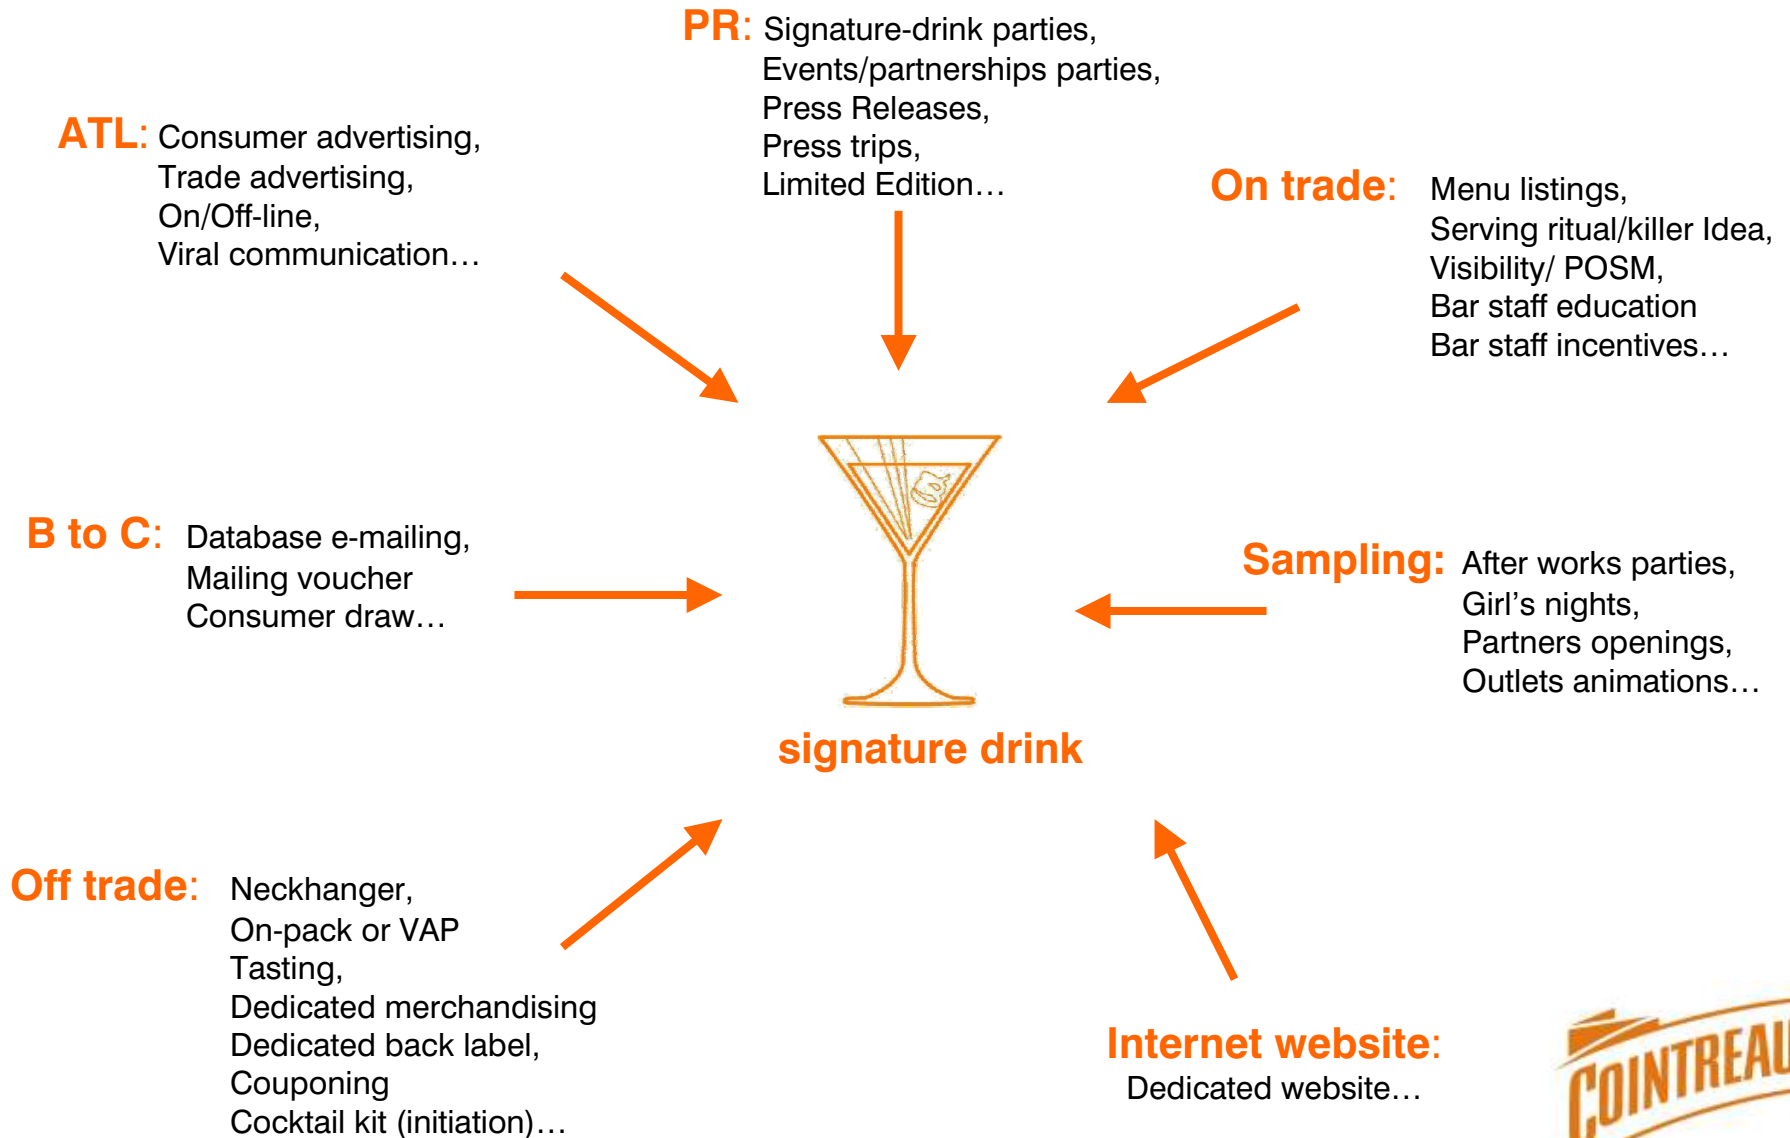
PR: Signature-drink parties,
Events/partnerships parties,
Press Releases,
Press trips,
Limited Edition…

ATL: Consumer advertising,
Trade advertising,
On/Off-line,
Viral communication…

On trade: Menu listings,
Serving ritual/killer Idea,
Visibility/ POSM,
Bar staff education
Bar staff incentives…

B to C: Database e-mailing,
Mailing voucher
Consumer draw…

Sampling: After works parties,
Girl's nights,
Partners openings,
Outlets animations…

signature drink

Off trade: Neckhanger,
On-pack or VAP
Tasting,
Dedicated merchandising
Dedicated back label,
Couponing
Cocktail kit (initiation)…

Internet website:
Dedicated website…

COINTREAU